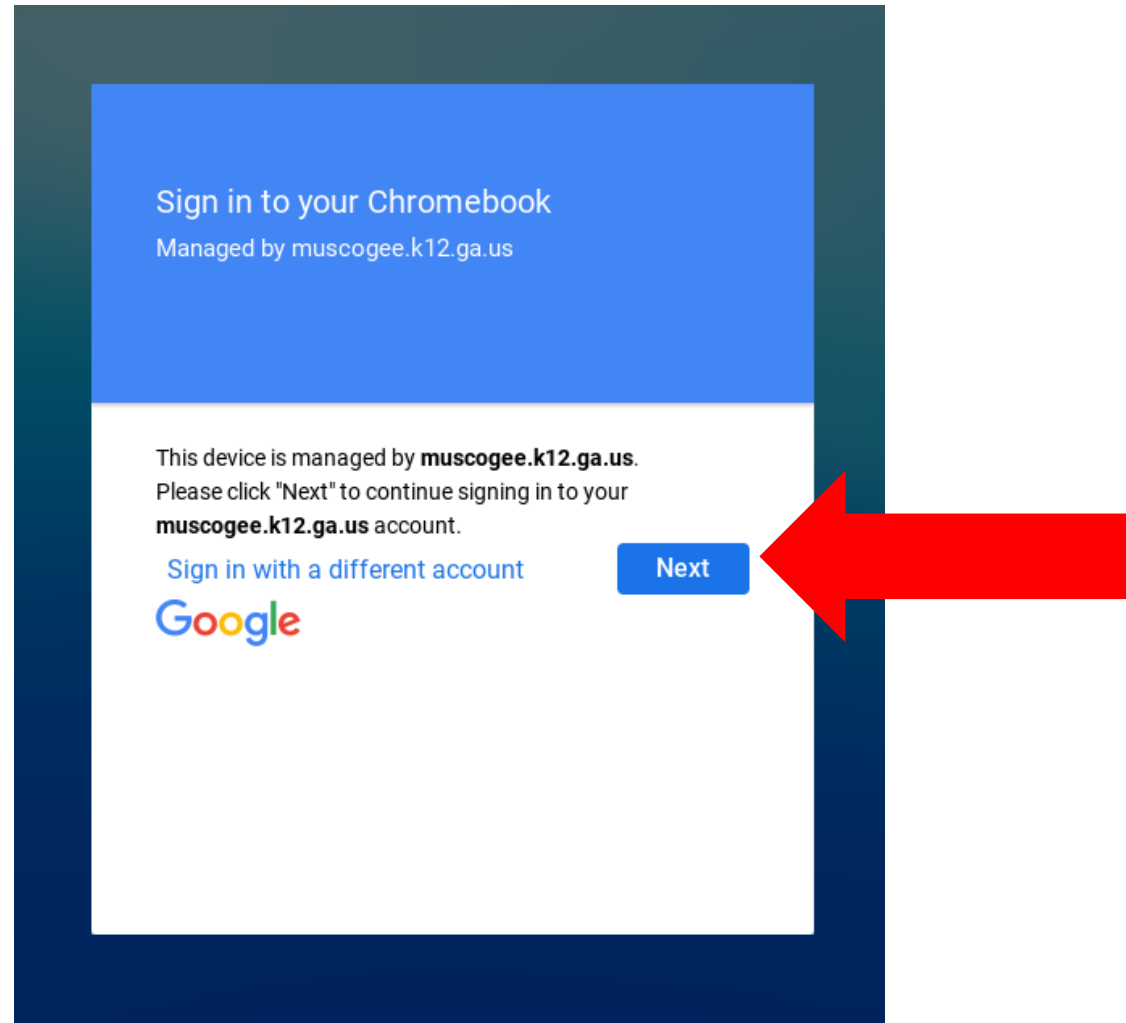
Sign in to your Chromebook
Managed by muscogee.k12.ga.us

This device is managed by **muscogee.k12.ga.us**. Please click "Next" to continue signing in to your **muscogee.k12.ga.us** account.

Sign in with a different account

Next

Google